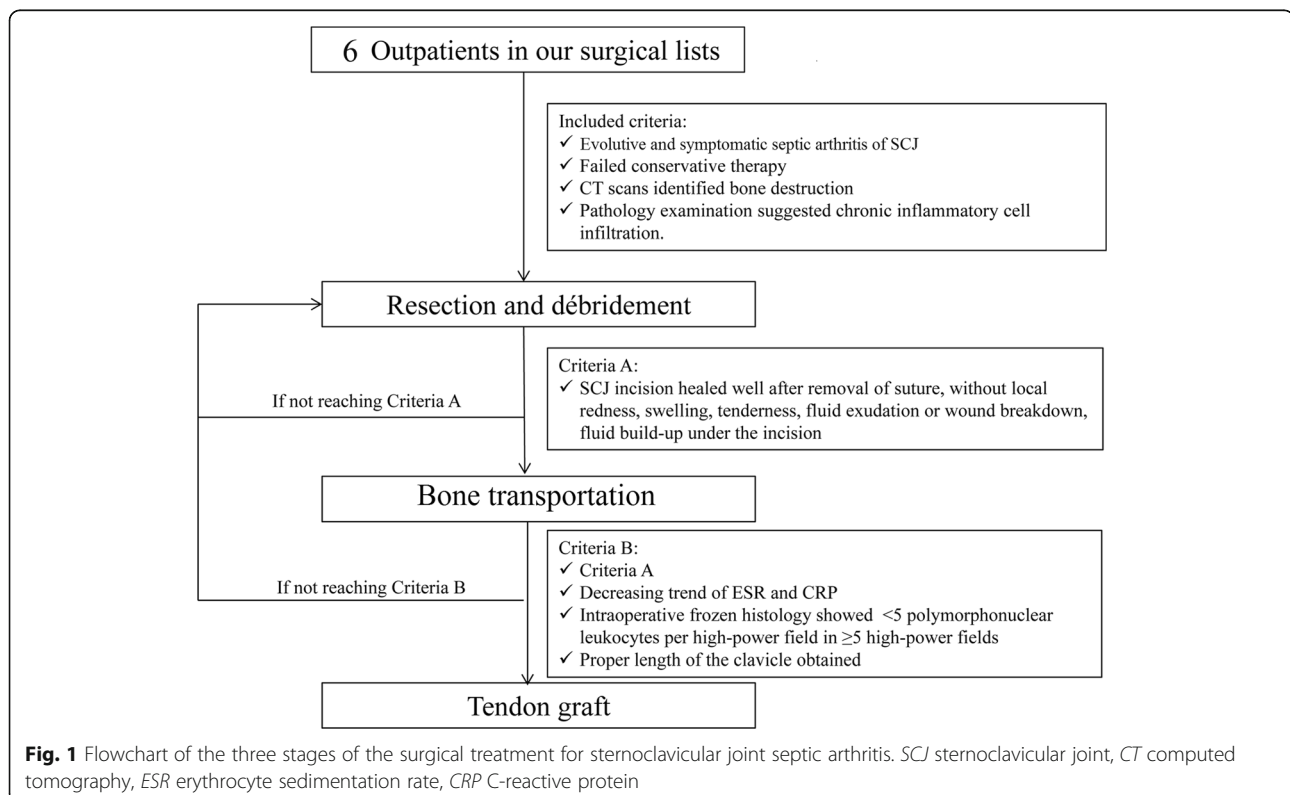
6 Outpatients in our surgical lists

Included criteria:
✓ Evolutive and symptomatic septic arthritis of SCJ
✓ Failed conservative therapy
✓ CT scans identified bone destruction
✓ Pathology examination suggested chronic inflammatory cell infiltration.

Resection and débridement

Criteria A:
✓ SCJ incision healed well after removal of suture, without local redness, swelling, tenderness, fluid exudation or wound breakdown, fluid build-up under the incision

If not reaching Criteria A

Bone transportation

Criteria B:
✓ Criteria A
✓ Decreasing trend of ESR and CRP
✓ Intraoperative frozen histology showed <5 polymorphonuclear leukocytes per high-power field in ≥5 high-power fields
✓ Proper length of the clavicle obtained

If not reaching Criteria B

Tendon graft

**Fig. 1** Flowchart of the three stages of the surgical treatment for sternoclavicular joint septic arthritis. *SCJ* sternoclavicular joint, *CT* computed tomography, *ESR* erythrocyte sedimentation rate, *CRP* C-reactive protein